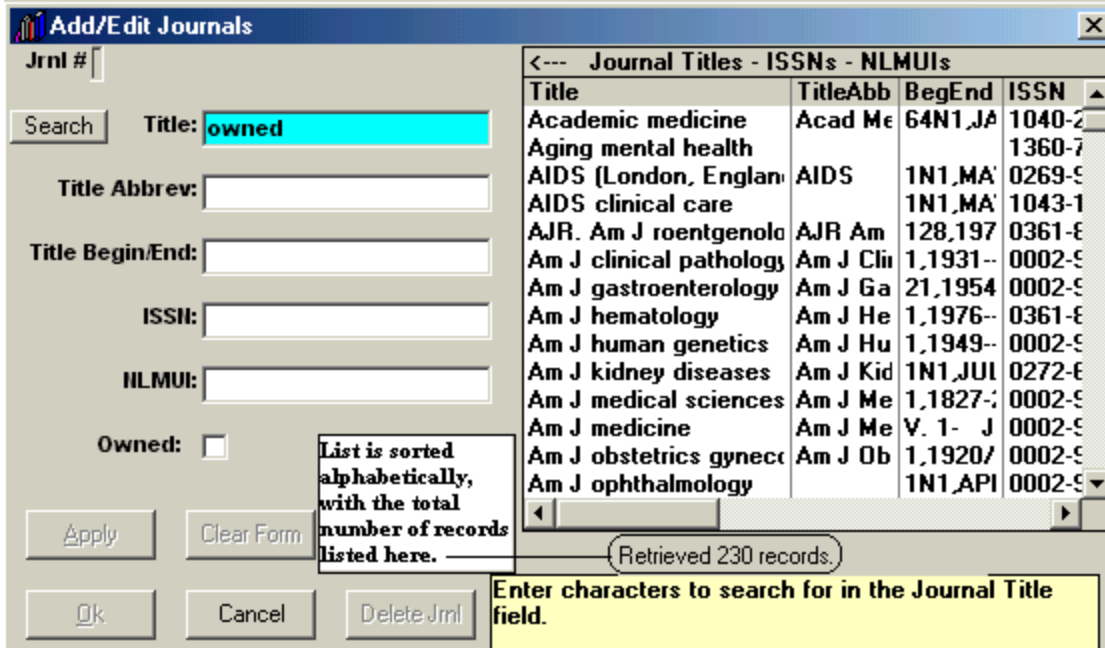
Add/Edit Journals

Jrnl #

Search Title: owned

Title Abbrev:

Title Begin/End:

ISSN:

NLMUI:

Owned:

<--- Journal Titles - ISSNs - NLMUIs

| Title | TitleAbb | BegEnd | ISSN |
|---|---|---|---|
| Academic medicine | Acad Me | 64N1,JA | 1040-2 |
| Aging mental health | | | 1360-7 |
| AIDS (London, Englan | AIDS | 1N1,MA | 0269-9 |
| AIDS clinical care | | 1N1,MA | 1043-1 |
| AJR. Am J roentgenolo | AJR Am | 128,197 | 0361-8 |
| Am J clinical pathology | Am J Cli | 1,1931-- | 0002-9 |
| Am J gastroenterology | Am J Ga | 21,1954 | 0002-9 |
| Am J hematology | Am J He | 1,1976-- | 0361-8 |
| Am J human genetics | Am J Hu | 1,1949-- | 0002-9 |
| Am J kidney diseases | Am J Kid | 1N1,JUL | 0272-6 |
| Am J medical sciences | Am J Me | 1,1827-: | 0002-9 |
| Am J medicine | Am J Me | V. 1- J | 0002-9 |
| Am J obstetrics gynecc | Am J Ob | 1,1920/ | 0002-9 |
| Am J ophthalmology | | 1N1,API | 0002-9 |

List is sorted alphabetically, with the total number of records listed here.

Retrieved 230 records.

Apply Clear Form

Ok Cancel Delete Jrnl

Enter characters to search for in the Journal Title field.